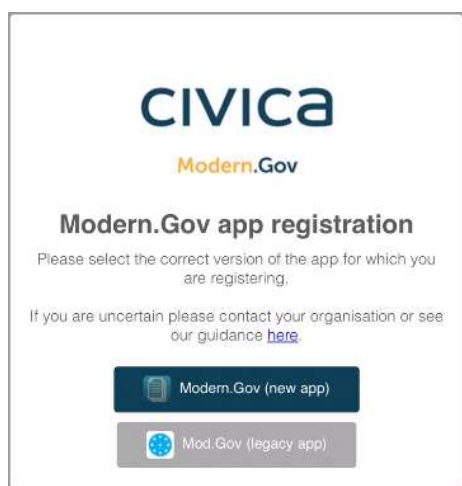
civica

Modern.Gov

Modern.Gov app registration

Please select the correct version of the app for which you are registering.

If you are uncertain please contact your organisation or see our guidance here.

Modern.Gov (new app)

Mod.Gov (legacy app)